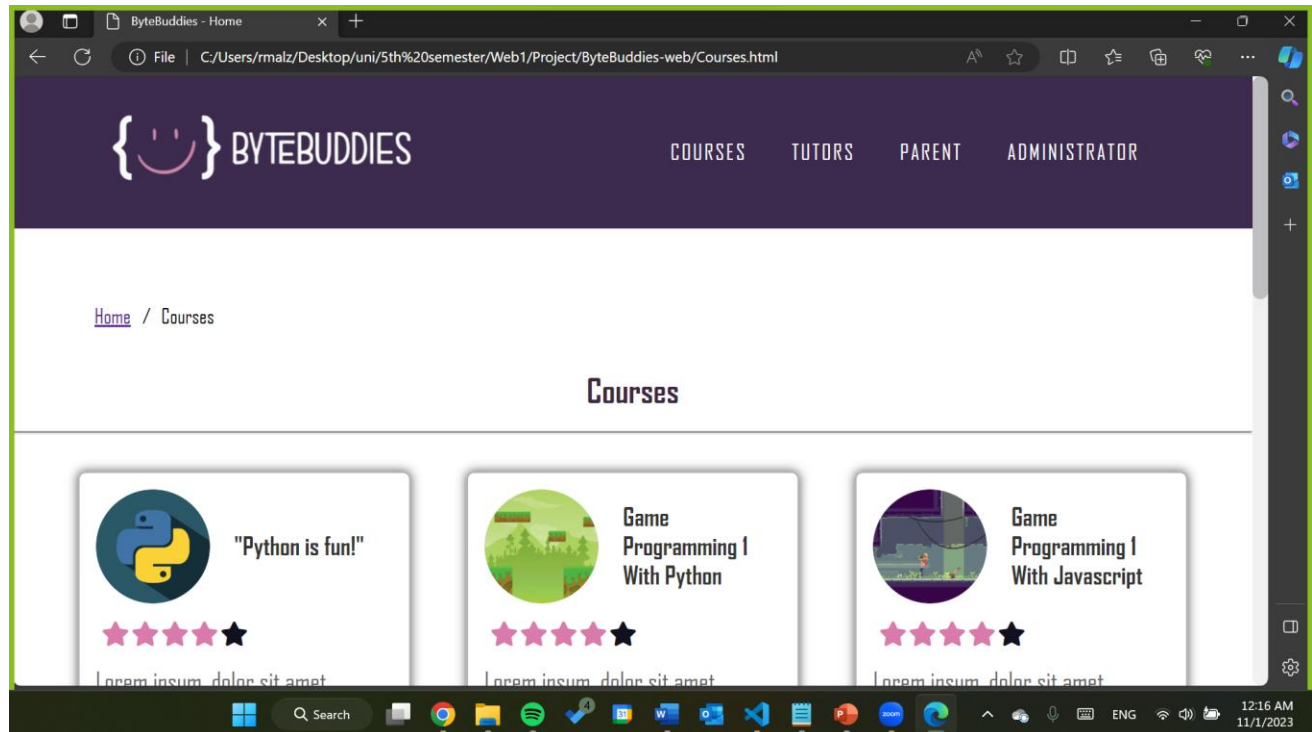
ByteBuddies - Home

File | C:/Users/rmalz/Desktop/uni/5th%20semester/Web1/Project/ByteBuddies-web/Courses.html

{ } BYTEBUDDIES

COURSES TUTORS PARENT ADMINISTRATOR

Home / Courses

Courses

"Python is fun!"

★★★★★

Lorem ipsum dolor sit amet

Game Programming 1 With Python

★★★★★

Lorem ipsum dolor sit amet

Game Programming 1 With Javascript

★★★★★

Lorem ipsum dolor sit amet

Search

ENG

12:16 AM
11/1/2023